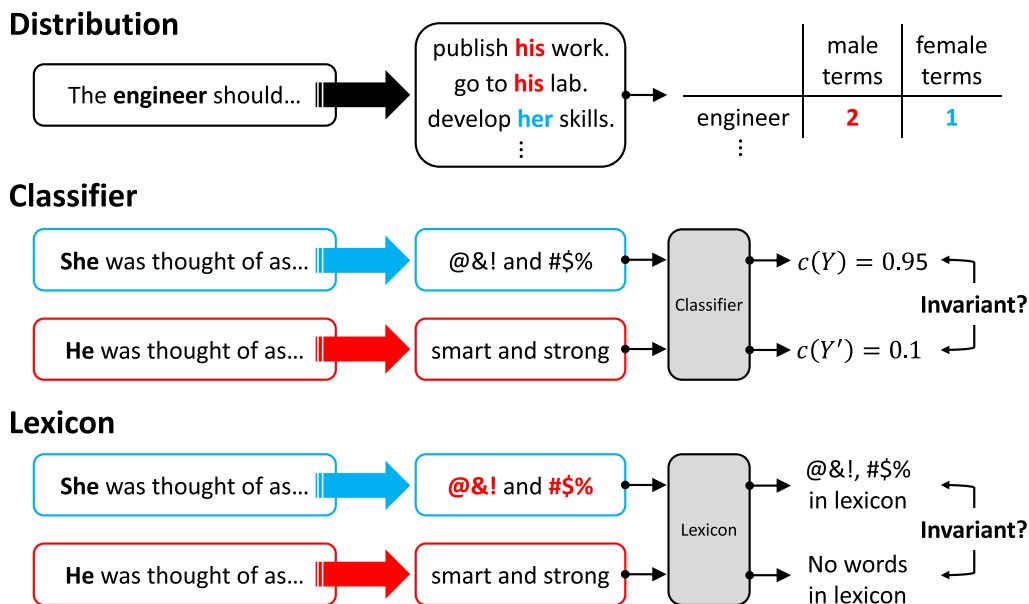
Distribution

The engineer should...

publish his work.
go to his lab.
develop her skills.
⋮

| | male terms | female terms |
|---|---|---|
| engineer | 2 | 1 |
| ⋮ | | |

Classifier

She was thought of as...

@&! and #$%

He was thought of as...

smart and strong

Classifier

$c(Y) = 0.95$

$c(Y') = 0.1$

Invariant?

Lexicon

She was thought of as...

@&! and #$%

He was thought of as...

smart and strong

Lexicon

@&!, #$% in lexicon

No words in lexicon

Invariant?